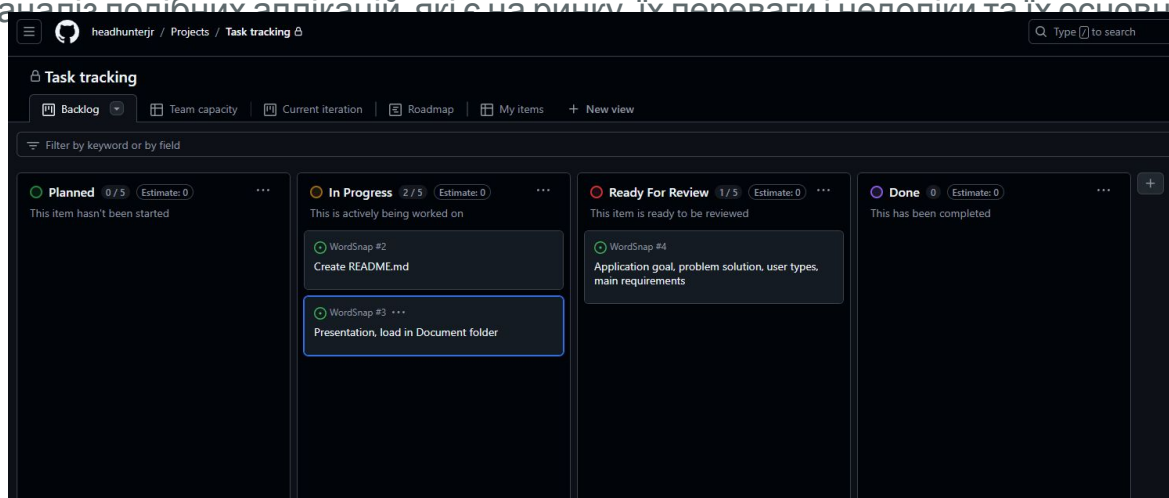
аналіз подібних аплікацій, які є на ринку, їх переваги і недоліки та їх основні

headhunterjr / Projects / Task tracking

Type / to search

Task tracking

Backlog | Team capacity | Current iteration | Roadmap | My items | + New view

Filter by keyword or by field

Planned 0 / 5 Estimate: 0 ...
This item hasn't been started

In Progress 2 / 5 Estimate: 0 ...
This is actively being worked on

WordSnap #2
Create README.md

WordSnap #3 ...
Presentation, load in Document folder

Ready For Review 1 / 5 Estimate: 0 ...
This item is ready to be reviewed

WordSnap #4
Application goal, problem solution, user types, main requirements

Done 0 Estimate: 0 ...
This has been completed

+